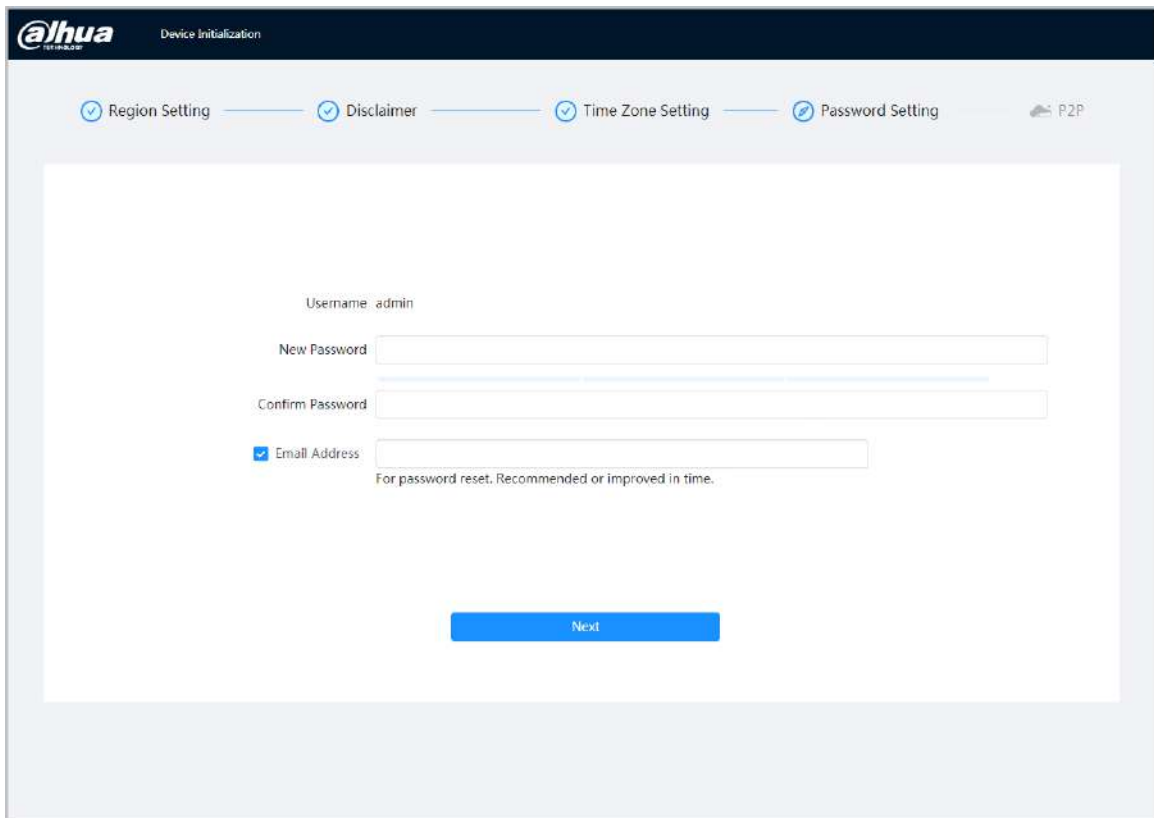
alhua TECHNOLOGY

Device Initialization

Region Setting

Disclaimer

Time Zone Setting

Password Setting

P2P

Username admin

New Password

Confirm Password

Email Address

For password reset. Recommended or improved in time.

Next